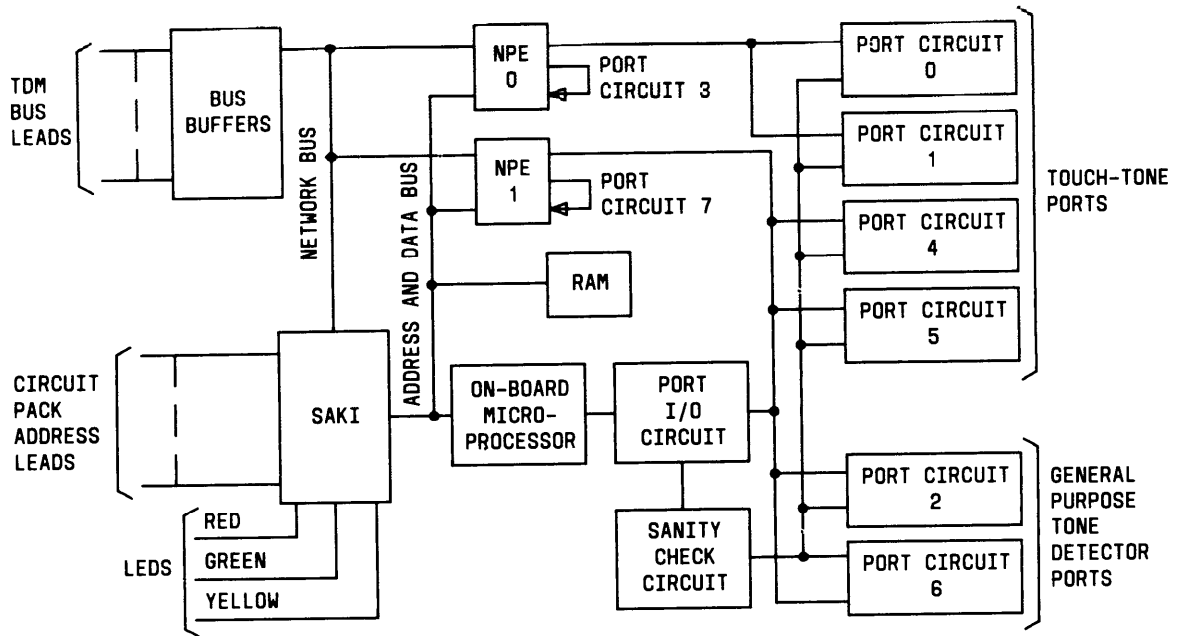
TDM BUS LEADS

BUS BUFFERS

NETWORK BUS

NPE 0

PORT CIRCUIT 3

NPE 1

PORT CIRCUIT 7

ADDRESS AND DATA BUS

RAM

PORT CIRCUIT 0

PORT CIRCUIT 1

PORT CIRCUIT 4

PORT CIRCUIT 5

TOUCH-TONE PORTS

CIRCUIT PACK ADDRESS LEADS

SAKI

ON-BOARD MICRO-PROCESSOR

PORT I/O CIRCUIT

SANITY CHECK CIRCUIT

PORT CIRCUIT 2

PORT CIRCUIT 6

GENERAL PURPOSE TONE DETECTOR PORTS

LEDS

RED

GREEN

YELLOW